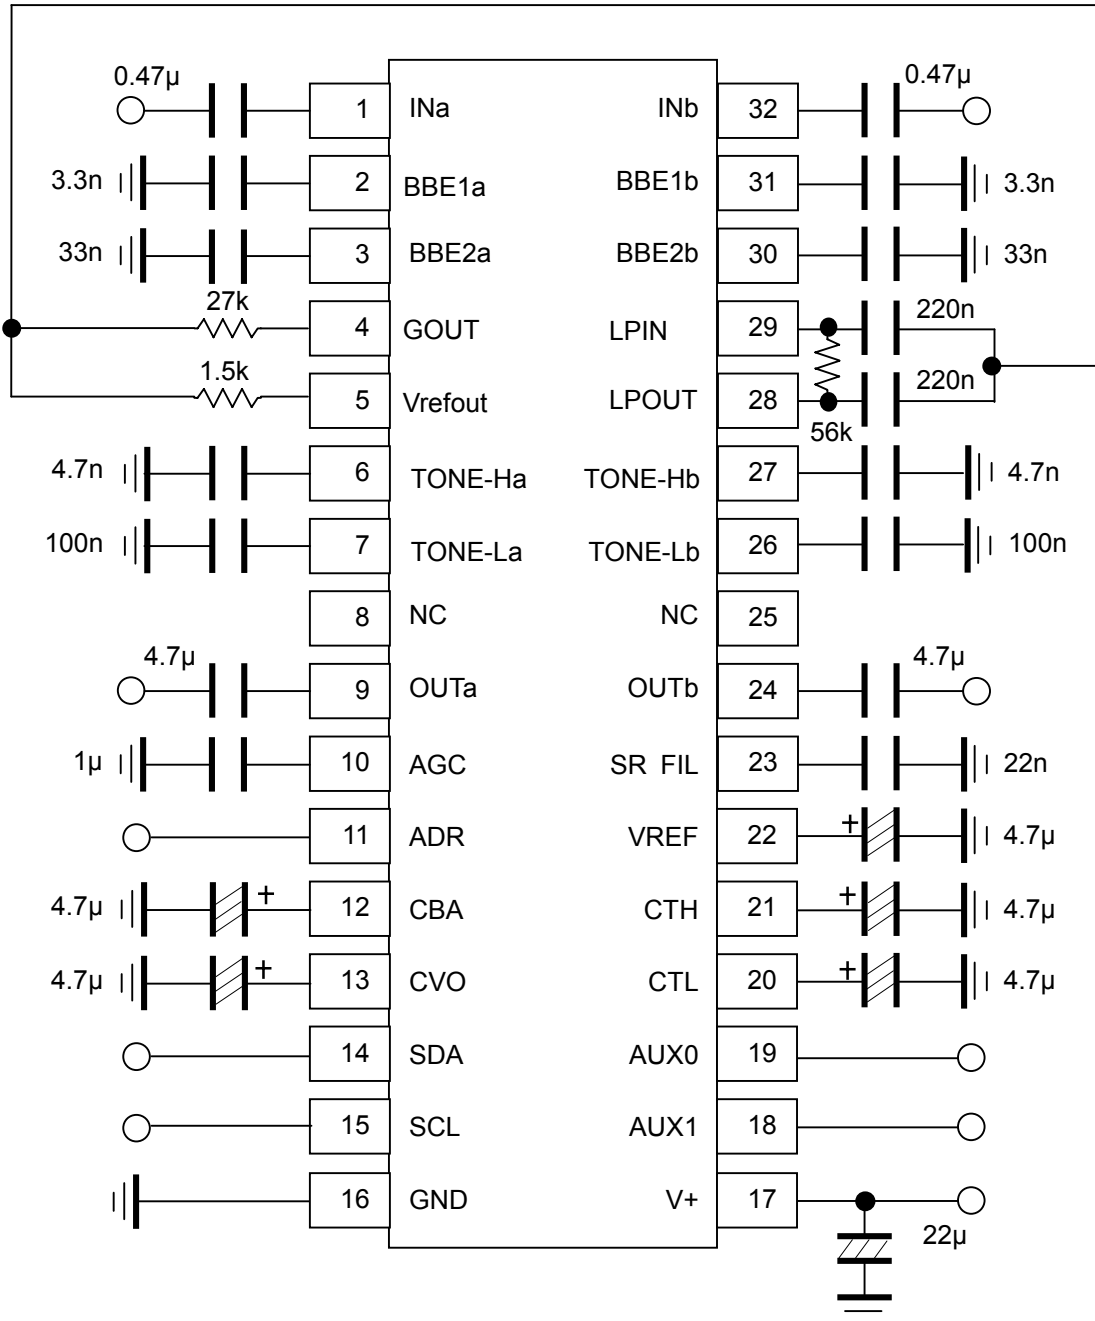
0.47μ 1 INa
3.3n 2 BBE1a
33n 3 BBE2a
27k 4 GOUT
1.5k 5 Vrefout
4.7n 6 TONE-Ha
100n 7 TONE-La
8 NC
4.7μ 9 OUTa
1μ 10 AGC
11 ADR
4.7μ + 12 CBA
4.7μ + 13 CVO
14 SDA
15 SCL
16 GND

INb 32 0.47μ
BBE1b 31 3.3n
BBE2b 30 33n
LPIN 29 220n
LPOUT 28 220n
56k
TONE-Hb 27 4.7n
TONE-Lb 26 100n
NC 25
OUTb 24 4.7μ
SR FIL 23 22n
VREF 22 + 4.7μ
CTH 21 + 4.7μ
CTL 20 + 4.7μ
AUX0 19
AUX1 18
V+ 17
22μ